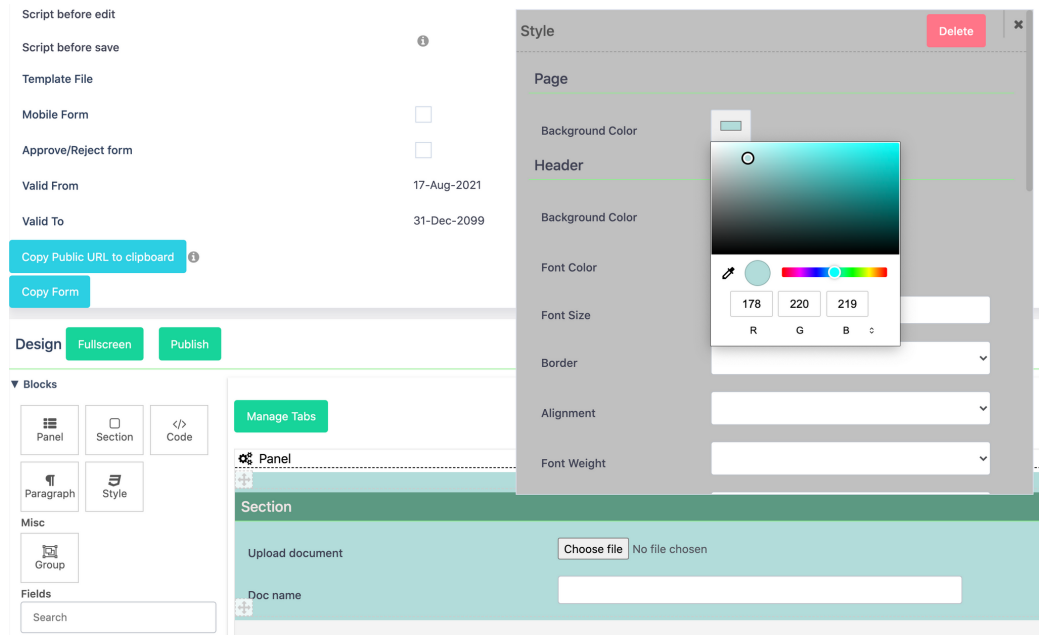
Script before edit

Script before save

Template File

Mobile Form

Approve/Reject form

Valid From 17-Aug-2021

Valid To 31-Dec-2099

Copy Public URL to clipboard

Copy Form

Design Fullscreen Publish

▼ Blocks

Panel Section Code

Paragraph Style

Misc

Group

Fields

Search

Manage Tabs

Panel

Section

Upload document Choose file No file chosen

Doc name

Style Delete ×

Page

Background Color

Header

Background Color

Font Color

Font Size

Border

Alignment

Font Weight

178 220 219

R G B